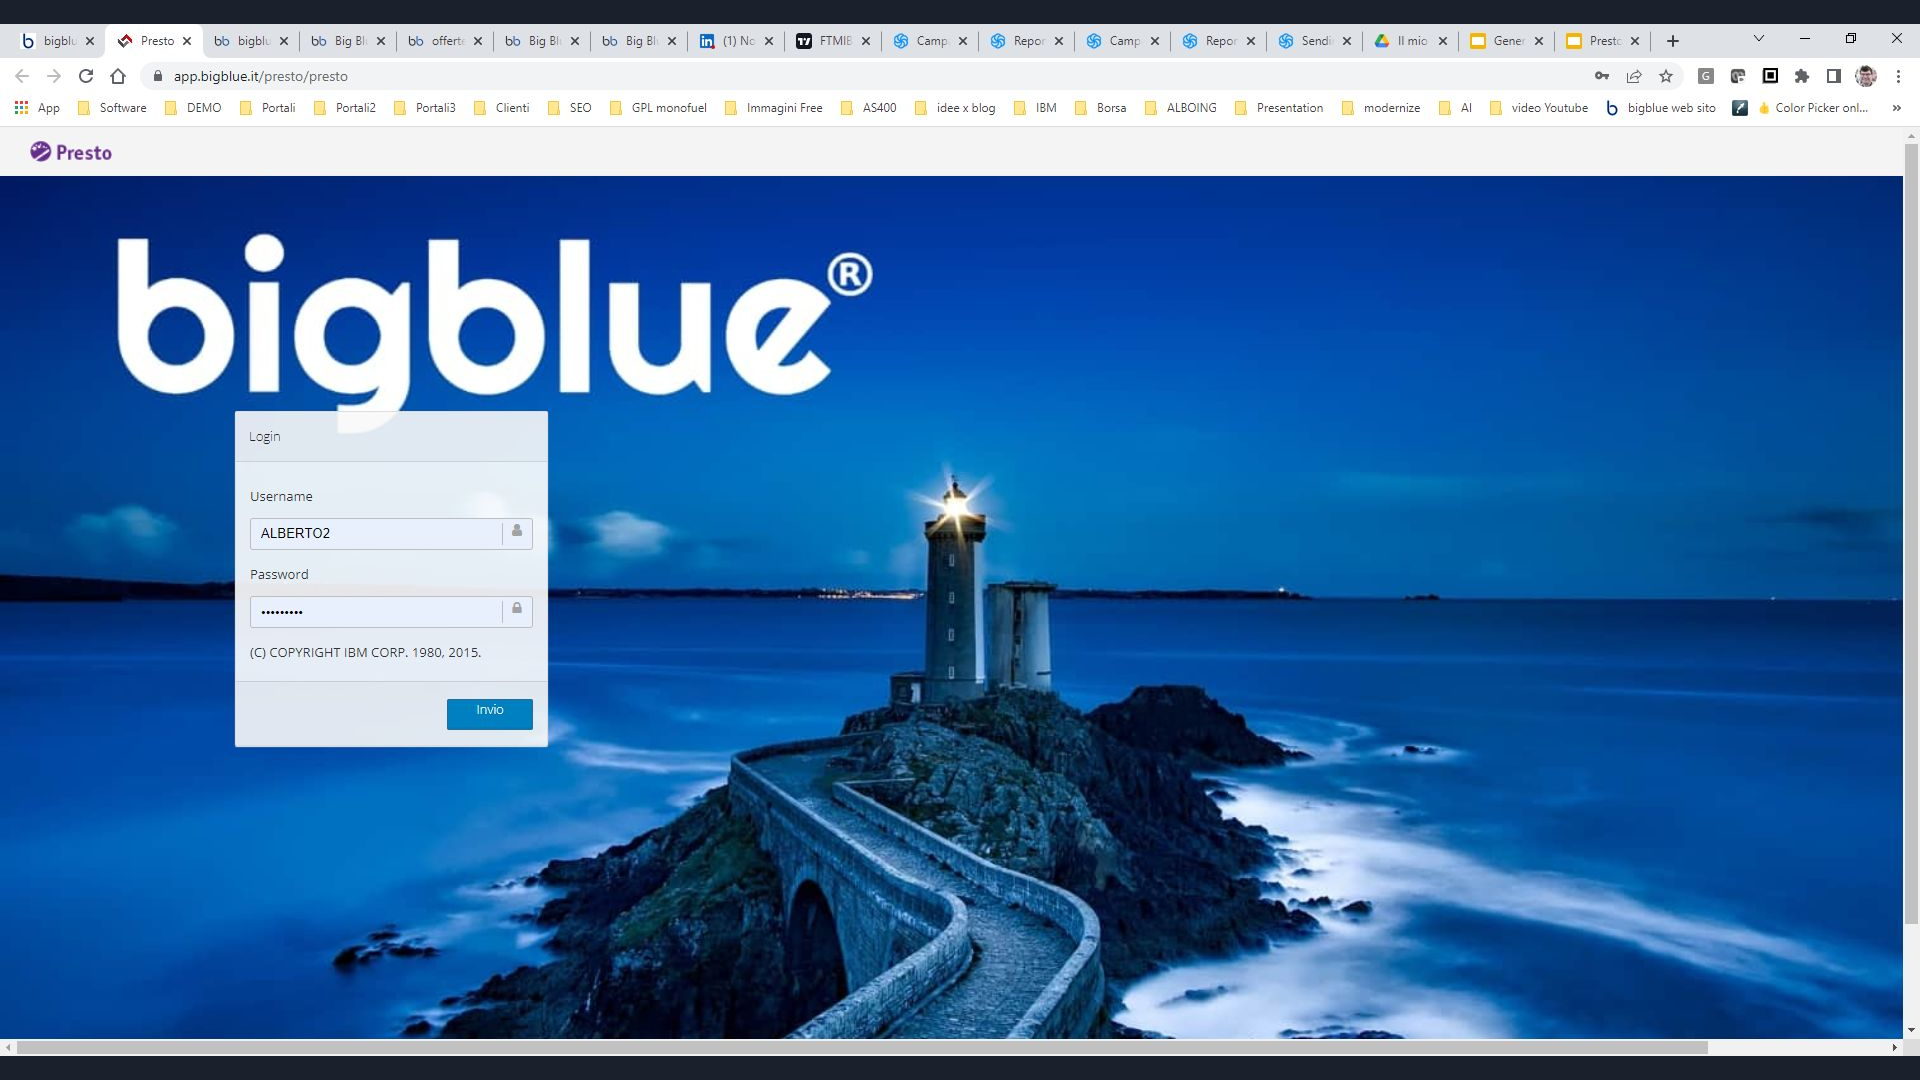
bigblu
Presto
bigblu
Big Bl
offert
Big Bl
Big Bl
(1) No
FTMIB
Camp
Repor
Camp
Repor
Sendi
Il mio
Gener
Presto

app.bigblue.it/presto/presto

App Software DEMO Portali Portali2 Portali3 Clienti SEO GPL monofuel Immagini Free AS400 idee x blog IBM Borsa ALBOING Presentation modernize AI video Youtube bigblue web sito Color Picker onl...

Presto

bigblue®

Login

Username

ALBERTO2

Password

•••••••••

(C) COPYRIGHT IBM CORP. 1980, 2015.

Invio